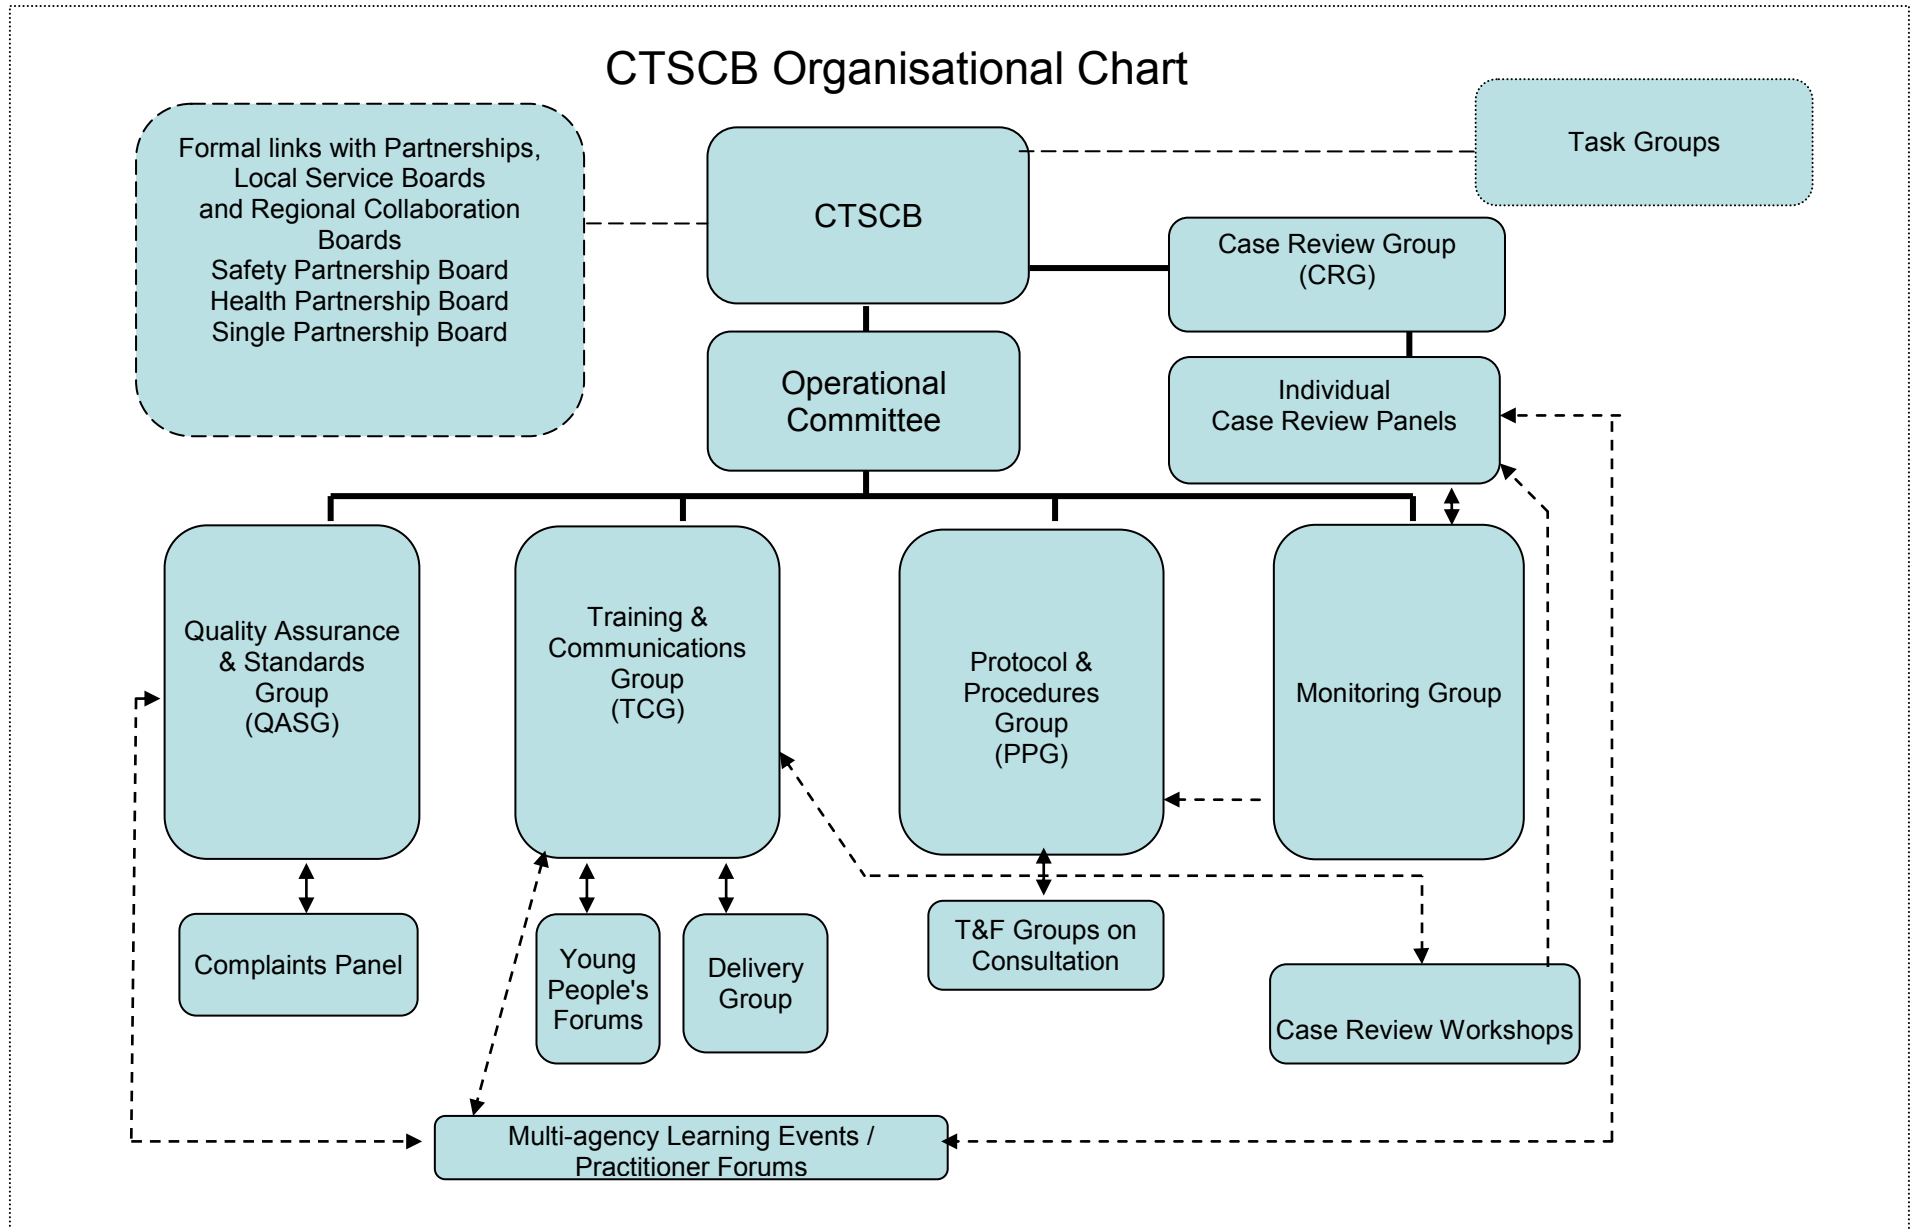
CTSCB Organisational Chart

Formal links with Partnerships, Local Service Boards and Regional Collaboration Boards
Safety Partnership Board
Health Partnership Board
Single Partnership Board

CTSCB

Task Groups

Case Review Group (CRG)

Operational Committee

Individual Case Review Panels

Quality Assurance & Standards Group (QASG)

Training & Communications Group (TCG)

Protocol & Procedures Group (PPG)

Monitoring Group

Complaints Panel

Young People's Forums

Delivery Group

T&F Groups on Consultation

Case Review Workshops

Multi-agency Learning Events / Practitioner Forums